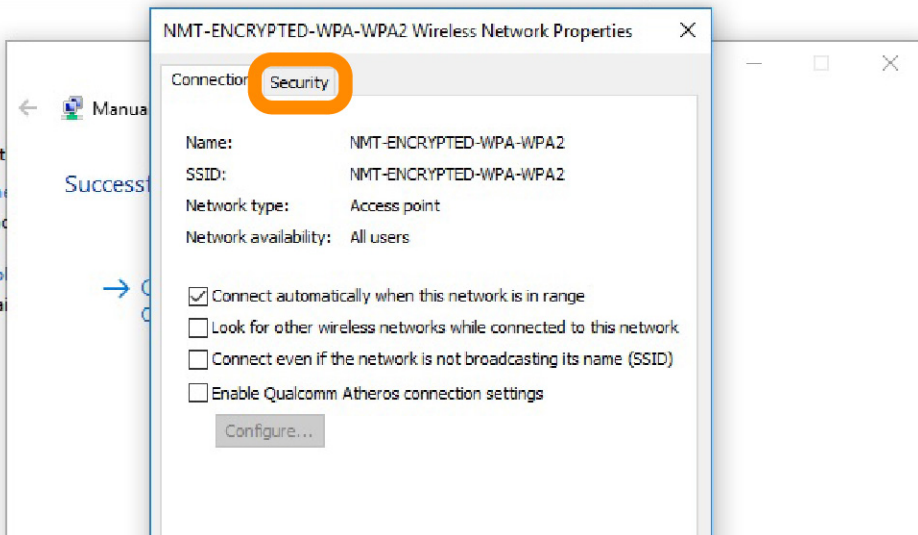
NMT-ENCRYPTED-WPA-WPA2 Wireless Network Properties ×

Connection Security

Manua

Success

Name: NMT-ENCRYPTED-WPA-WPA2
SSID: NMT-ENCRYPTED-WPA-WPA2
Network type: Access point
Network availability: All users

☑ Connect automatically when this network is in range
☐ Look for other wireless networks while connected to this network
☐ Connect even if the network is not broadcasting its name (SSID)
☐ Enable Qualcomm Atheros connection settings

Configure...